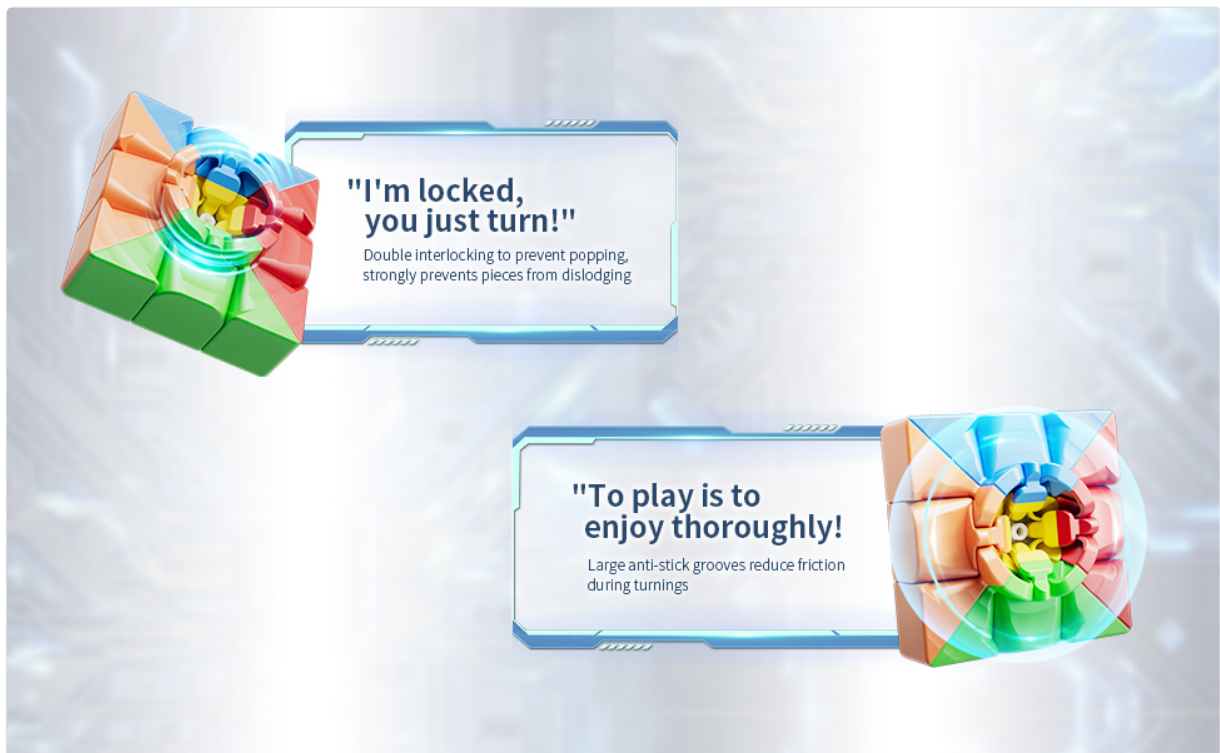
"I'm locked, you just turn!"

Double interlocking to prevent popping, strongly prevents pieces from dislodging

"To play is to enjoy thoroughly!

Large anti-stick grooves reduce friction during turnings